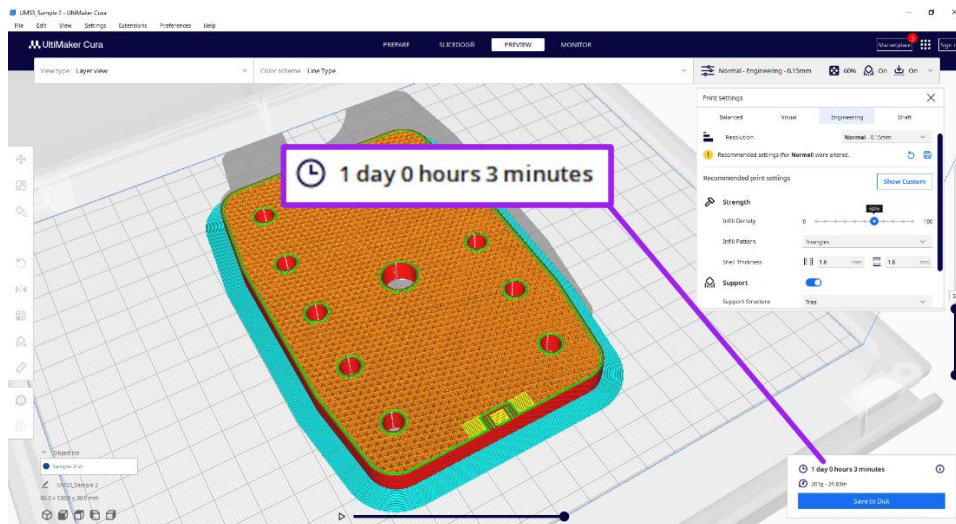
UMS3_Sample 2 - UltiMaker Cura
File Edit View Settings Extensions Preferences Help
UltiMaker Cura
PREPARE SLICEDOGS PREVIEW MONITOR
Marketplace Sign in
View type Layer view
Color scheme Line Type
Normal - Engineering - 0.15mm 60% On On
Print settings
Balanced Visual Engineering Draft
Resolution Normal - 0.15mm
Recommended settings (for Normal) were altered.
Recommended print settings
Show Custom
Strength
Infill Density 0 60% 100
Infill Pattern Triangles
Shell Thickness 1.8 mm 1.8 mm
Support
Support Structure Tree
1 day 0 hours 3 minutes
Object list
Sample 2.stl
UMS3_Sample 2
80.0 x 130.0 x 30.0 mm
1 day 0 hours 3 minutes
201g - 24.89m
Save to Disk